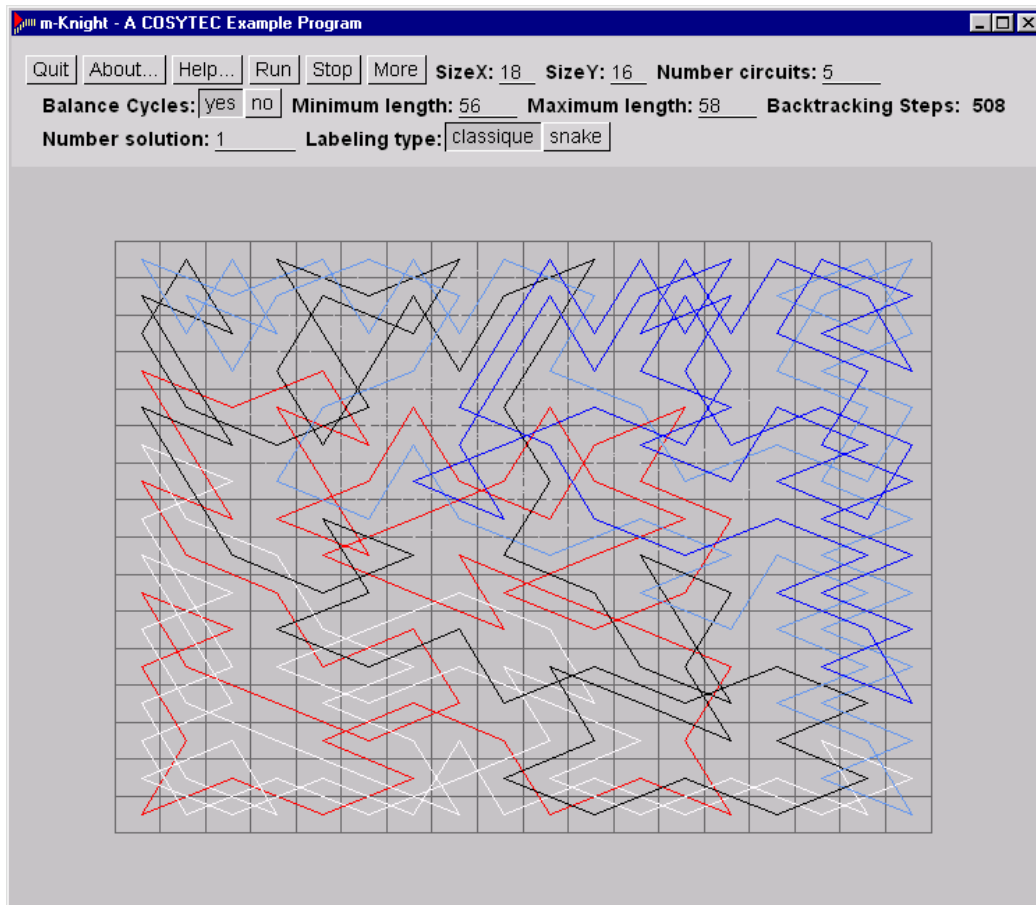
m-Knight - A COSYTEC Example Program

Quit About... Help... Run Stop More SizeX: 18 SizeY: 16 Number circuits: 5

Balance Cycles: yes no Minimum length: 56 Maximum length: 58 Backtracking Steps: 508

Number solution: 1 Labeling type: classique snake